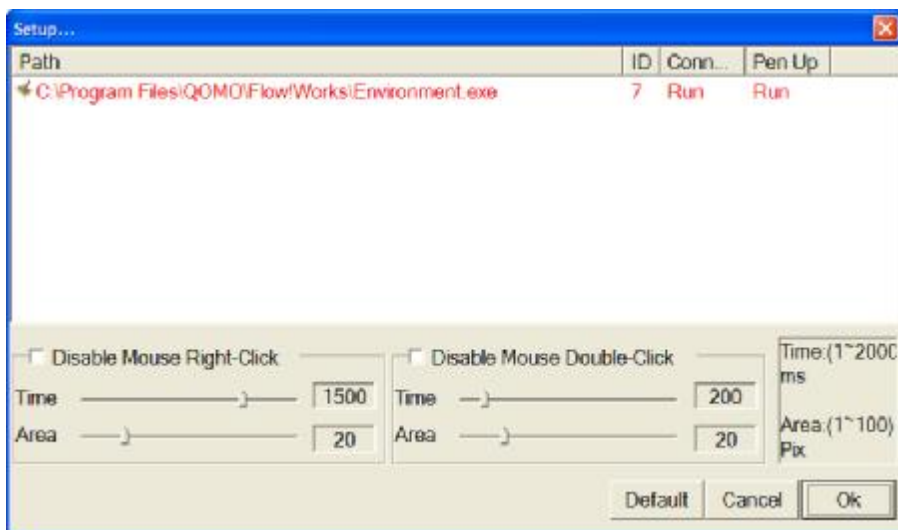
Setup...

| Path | ID | Conn... | Pen Up |
|---|---|---|---|
| C:\Program Files\QOMO\Flow!Works\Environment.exe | 7 | Run | Run |

Disable Mouse Right-Click
Time 1500
Area 20

Disable Mouse Double-Click
Time 200
Area 20

Time:(1~2000 ms
Area:(1~100) Pix

Default
Cancel
Ok